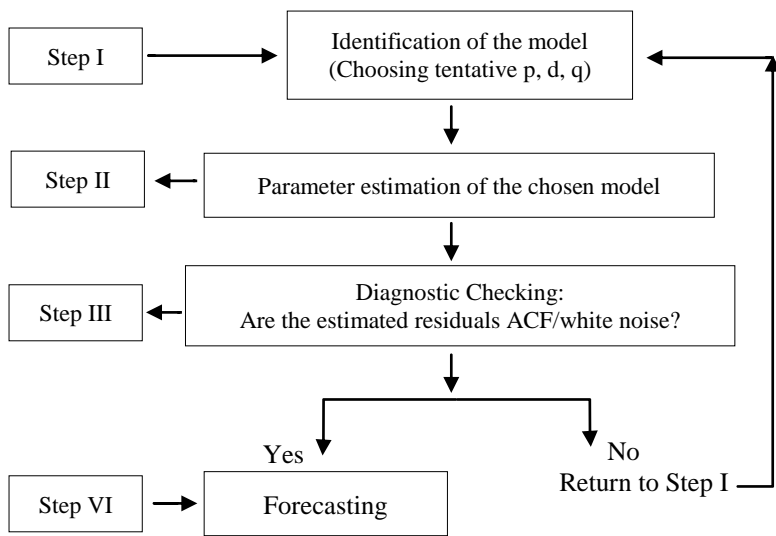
Step I

Identification of the model
(Choosing tentative p, d, q)

Step II

Parameter estimation of the chosen model

Step III

Diagnostic Checking:
Are the estimated residuals ACF/white noise?

Yes

No
Return to Step I

Step VI

Forecasting